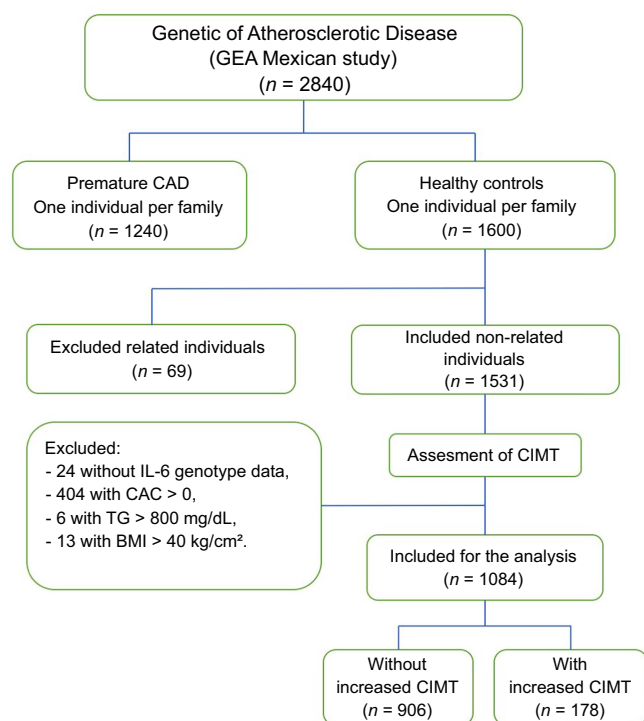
Genetic of Atherosclerotic Disease
(GEA Mexican study)
($n$ = 2840)

Premature CAD
One individual per family
($n$ = 1240)

Healthy controls
One individual per family
($n$ = 1600)

Excluded related individuals
($n$ = 69)

Included non-related individuals
($n$ = 1531)

Excluded:
- 24 without IL-6 genotype data,
- 404 with CAC > 0,
- 6 with TG > 800 mg/dL,
- 13 with BMI > 40 kg/cm².

Assesment of CIMT

Included for the analysis
($n$ = 1084)

Without increased CIMT
($n$ = 906)

With increased CIMT
($n$ = 178)